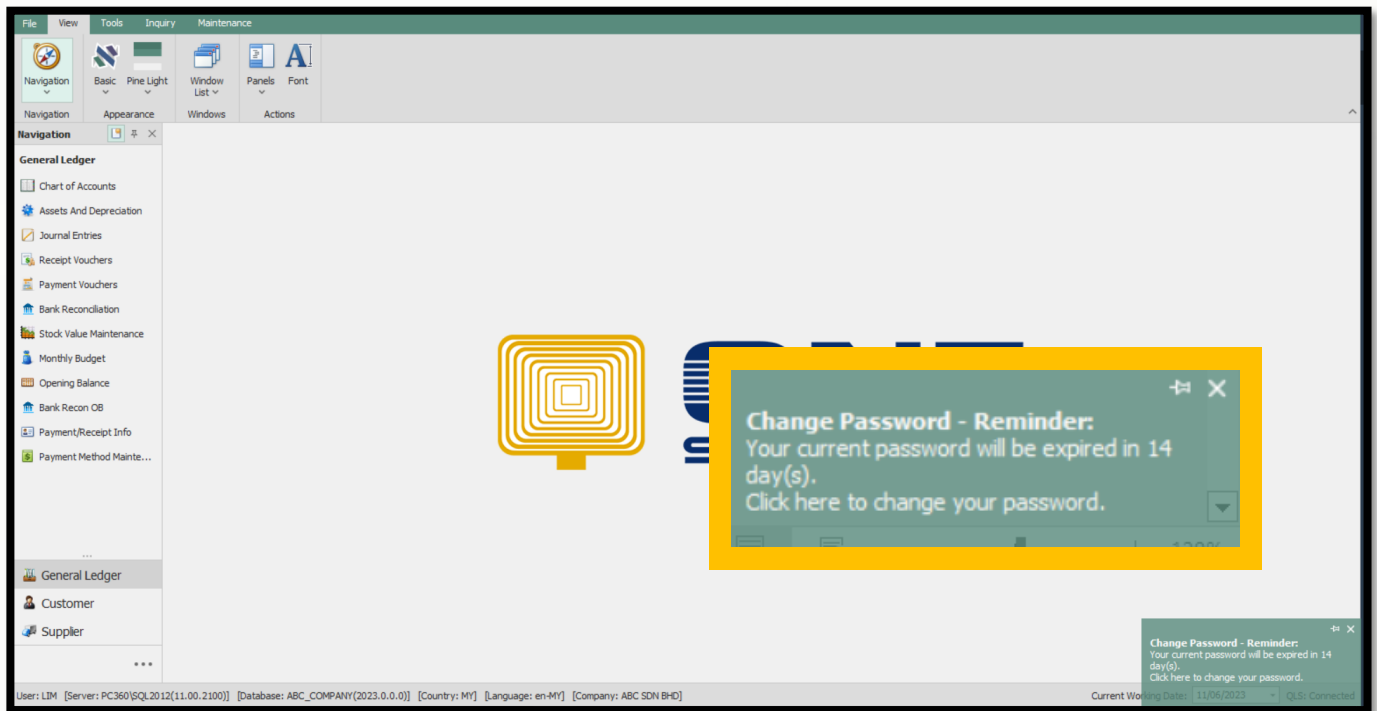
File View Tools Inquiry Maintenance

Navigation
Navigation

Basic Pine Light
Appearance

Window List
Windows

Panels Font
Actions

Navigation

General Ledger
Chart of Accounts
Assets And Depreciation
Journal Entries
Receipt Vouchers
Payment Vouchers
Bank Reconciliation
Stock Value Maintenance
Monthly Budget
Opening Balance
Bank Recon OB
Payment/Receipt Info
Payment Method Mainte...

General Ledger
Customer
Supplier

Change Password - Reminder:
Your current password will be expired in 14 day(s).
Click here to change your password.

Change Password - Reminder:
Your current password will be expired in 14 day(s).
Click here to change your password.

User: LIM [Server: PC360\SQL2012(11.00.2100)] [Database: ABC_COMPANY(2023.0.0.0)] [Country: MY] [Language: en-MY] [Company: ABC SDN BHD]

Current Working Date: 11/06/2023 QLS: Connected